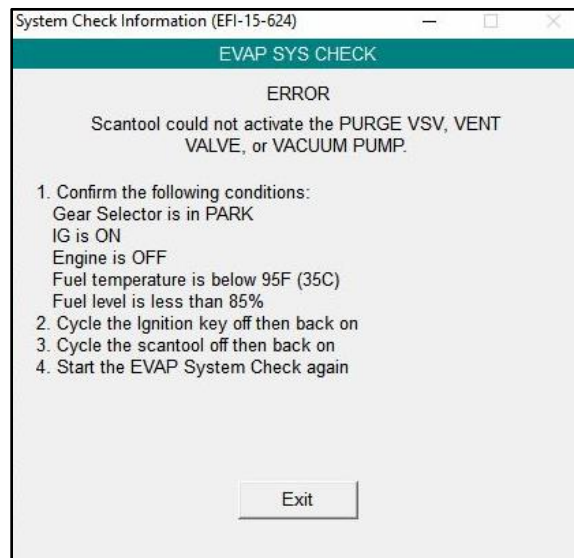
System Check Information (EFI-15-624)

EVAP SYS CHECK

ERROR

Scantool could not activate the PURGE VSV, VENT VALVE, or VACUUM PUMP.

1. Confirm the following conditions:
Gear Selector is in PARK
IG is ON
Engine is OFF
Fuel temperature is below 95F (35C)
Fuel level is less than 85%
2. Cycle the Ignition key off then back on
3. Cycle the scantool off then back on
4. Start the EVAP System Check again

Exit